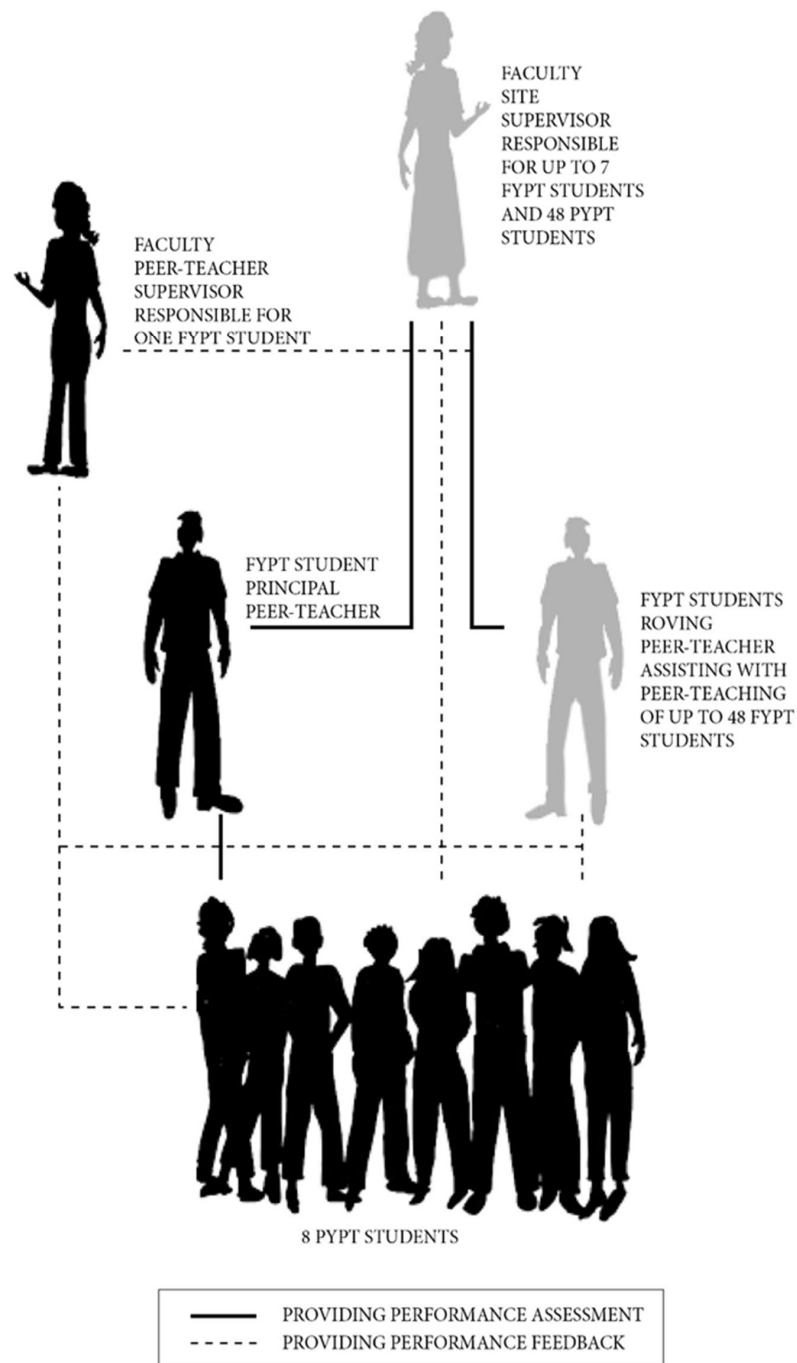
FACULTY SITE SUPERVISOR RESPONSIBLE FOR UP TO 7 FYPT STUDENTS AND 48 PYPT STUDENTS

FACULTY PEER-TEACHER SUPERVISOR RESPONSIBLE FOR ONE FYPT STUDENT

FYPT STUDENT PRINCIPAL PEER-TEACHER

FYPT STUDENTS ROVING PEER-TEACHER ASSISTING WITH PEER-TEACHING OF UP TO 48 FYPT STUDENTS

8 PYPT STUDENTS

PROVIDING PERFORMANCE ASSESSMENT
PROVIDING PERFORMANCE FEEDBACK